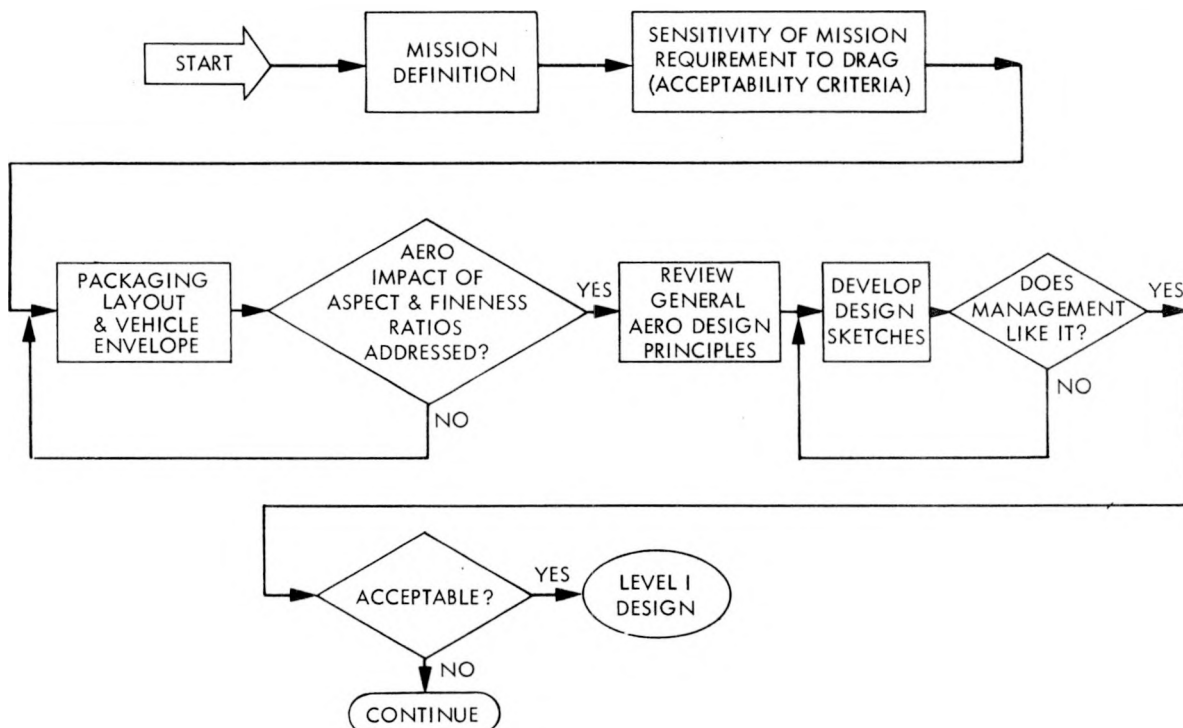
START

MISSION DEFINITION

SENSITIVITY OF MISSION REQUIREMENT TO DRAG (ACCEPTABILITY CRITERIA)

PACKAGING LAYOUT & VEHICLE ENVELOPE

AERO IMPACT OF ASPECT & FINENESS RATIOS ADDRESSED?

YES

NO

REVIEW GENERAL AERO DESIGN PRINCIPLES

DEVELOP DESIGN SKETCHES

DOES MANAGEMENT LIKE IT?

YES

NO

ACCEPTABLE?

YES

LEVEL I DESIGN

NO

CONTINUE